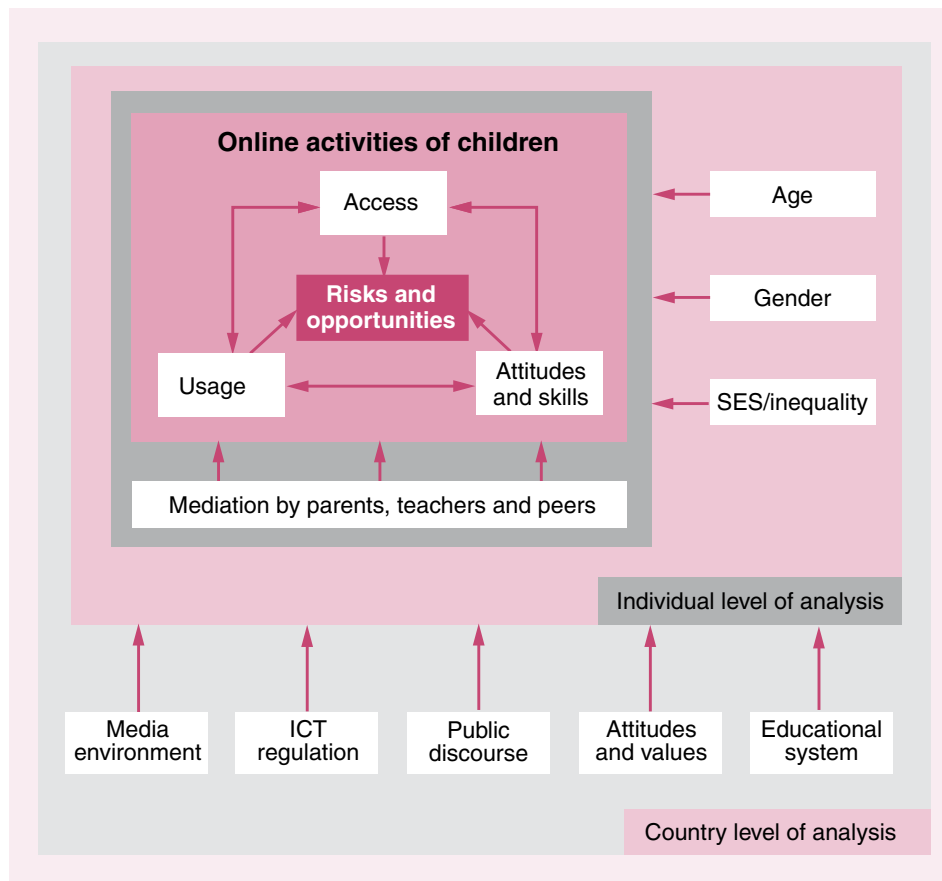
Online activities of children

Access

Risks and opportunities

Usage

Attitudes and skills

Mediation by parents, teachers and peers

Age

Gender

SES/inequality

Individual level of analysis

Media environment

ICT regulation

Public discourse

Attitudes and values

Educational system

Country level of analysis